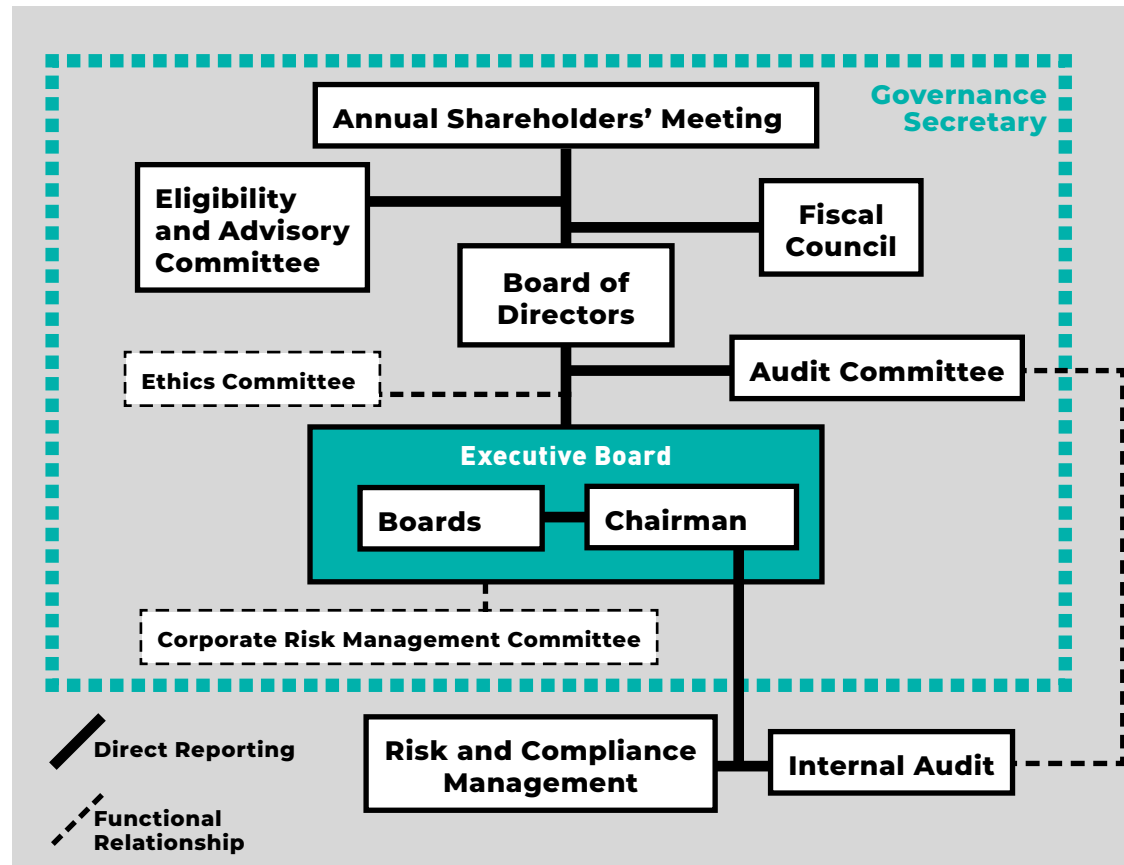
Governance Secretary

Annual Shareholders' Meeting

Eligibility and Advisory Committee

Fiscal Council

Board of Directors

Ethics Committee

Audit Committee

Executive Board

Boards

Chairman

Corporate Risk Management Committee

Direct Reporting

Functional Relationship

Risk and Compliance Management

Internal Audit